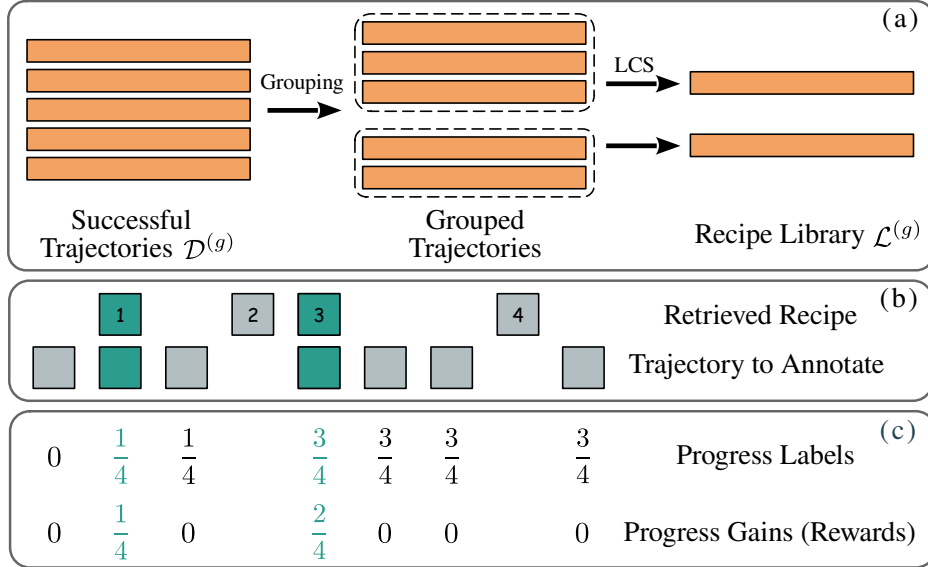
(a)

Grouping

LCS

Successful Trajectories $\mathcal{D}^{(g)}$

Grouped Trajectories

Recipe Library $\mathcal{L}^{(g)}$

(b)

1 2 3 4

Retrieved Recipe

Trajectory to Annotate

(c)

0 $\frac{1}{4}$ $\frac{1}{4}$ $\frac{3}{4}$ $\frac{3}{4}$ $\frac{3}{4}$ $\frac{3}{4}$ Progress Labels

0 $\frac{1}{4}$ 0 $\frac{2}{4}$ 0 0 0 Progress Gains (Rewards)